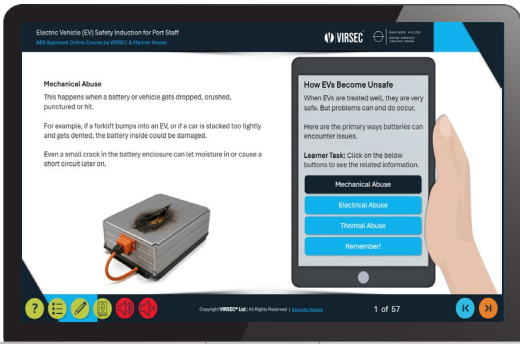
Electric Vehicle (EV) Safety Induction for Port Staff
ABS Approved Online Course by VIRSEC & Mariner House

VIRSEC

MARINER HOUSE

Mechanical Abuse

This happens when a battery or vehicle gets dropped, crushed, punctured or hit.

For example, if a forklift bumps into an EV, or if a car is stacked too tightly and gets dented, the battery inside could be damaged.

Even a small crack in the battery enclosure can let moisture in or cause a short circuit later on.

How EVs Become Unsafe

When EVs are treated well, they are very safe. But problems can and do occur.

Here are the primary ways batteries can encounter issues.

Learner Task: Click on the below buttons to see the related information.

Mechanical Abuse

Electrical Abuse

Thermal Abuse

Remember!

Copyright VIRSEC® Ltd | All Rights Reserved | Security Notice

1 of 57